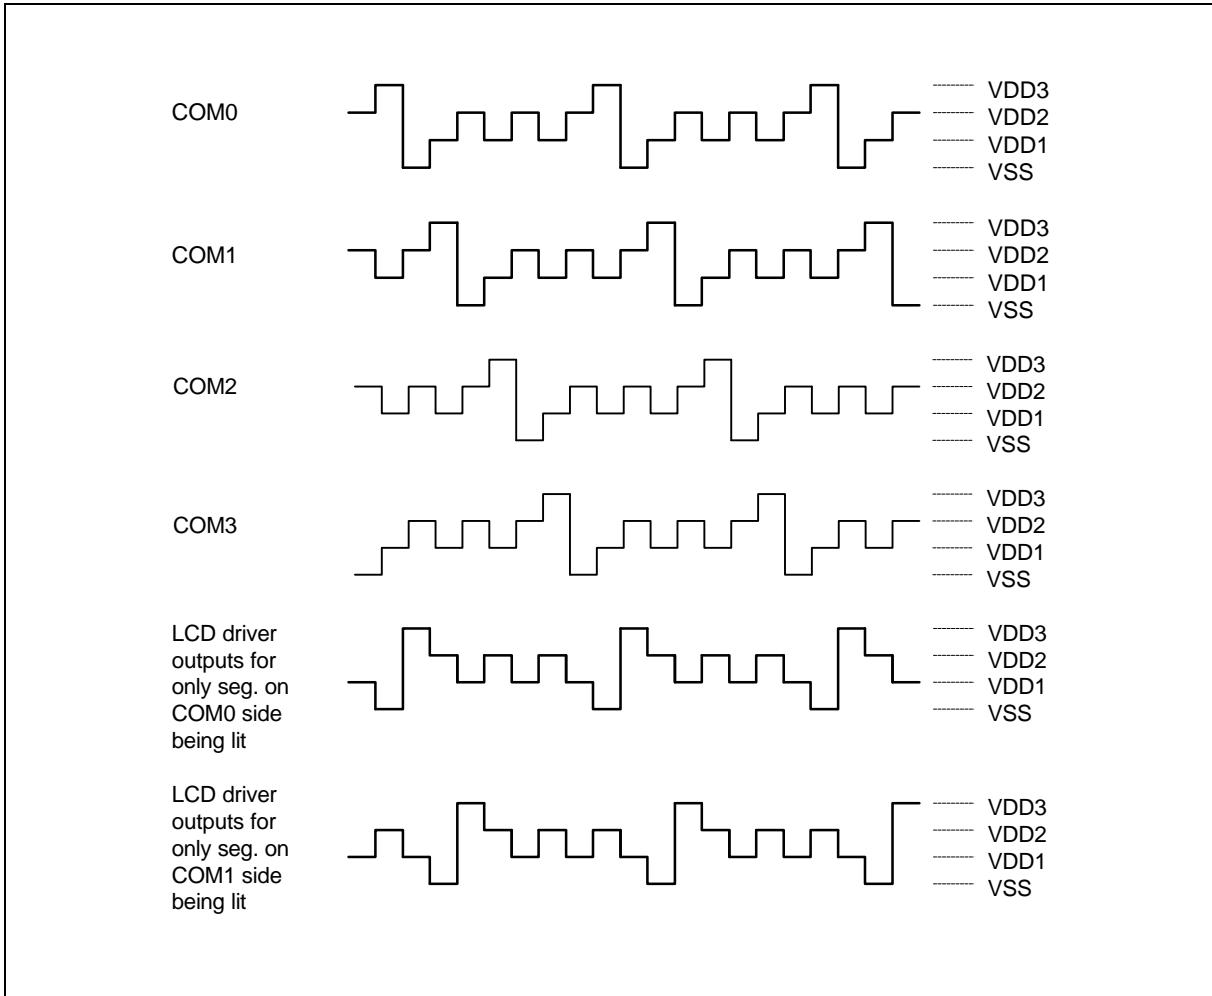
COM0
VDD3
VDD2
VDD1
VSS

COM1
VDD3
VDD2
VDD1
VSS

COM2
VDD3
VDD2
VDD1
VSS

COM3
VDD3
VDD2
VDD1
VSS

LCD driver outputs for only seg. on COM0 side being lit
VDD3
VDD2
VDD1
VSS

LCD driver outputs for only seg. on COM1 side being lit
VDD3
VDD2
VDD1
VSS